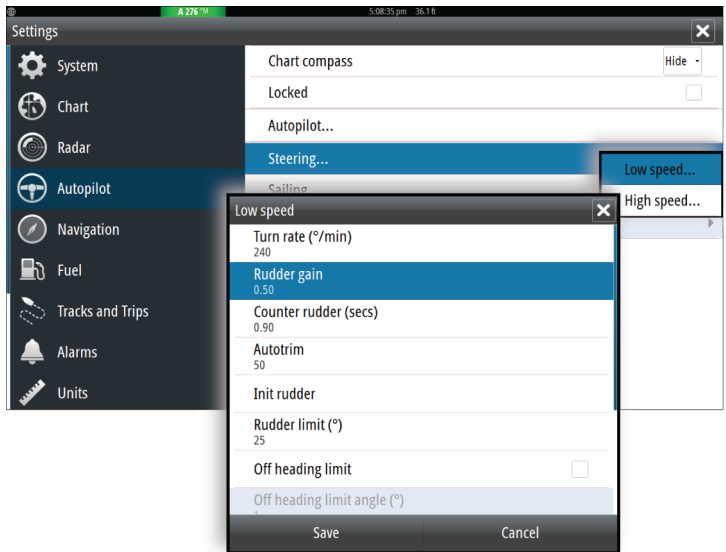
A 276 °M
5:08:35 pm 36.1 ft
Settings
System
Chart
Radar
Autopilot
Navigation
Fuel
Tracks and Trips
Alarms
Units
Chart compass
Hide
Locked
Autopilot...
Steering...
Sailing
Low speed...
High speed...
Low speed
Turn rate (°/min)
240
Rudder gain
0.50
Counter rudder (secs)
0.90
Autotrim
50
Init rudder
Rudder limit (°)
25
Off heading limit
Off heading limit angle (°)
Save
Cancel